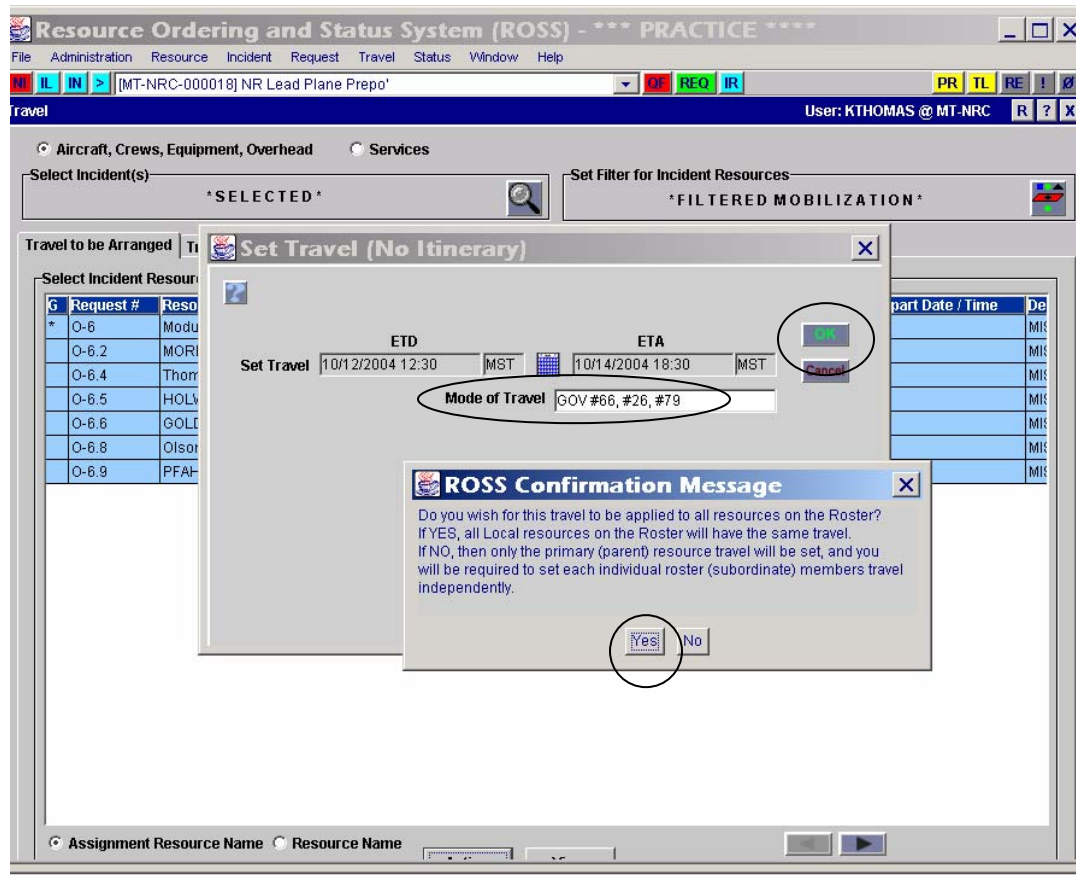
Resource Ordering and Status System (ROSS) - *** PRACTICE ****

File Administration Resource Incident Request Travel Status Window Help

NI IL IN > [MT-NRC-000018] NR Lead Plane Prepo' QF REQ IR PR TL RE ! Ø

Travel User: KTHOMAS @ MT-NRC R ? X

Aircraft, Crews, Equipment, Overhead Services

Select Incident(s)
*SELECTED*

Set Filter for Incident Resources
*FILTERED MOBILIZATION*

Travel to be Arranged Tr

Select Incident Resour

| G | Request # | Reso | part Date / Time | De |
|---|---|---|---|---|
| * | O-6 | Modu | | MI |
| | O-6.2 | MORI | | MI |
| | O-6.4 | Thom | | MI |
| | O-6.5 | HOLV | | MI |
| | O-6.6 | GOLD | | MI |
| | O-6.8 | Olsor | | MI |
| | O-6.9 | PFAH | | MI |

Set Travel (No Itinerary)

?

ETD ETA
Set Travel 10/12/2004 12:30 MST 10/14/2004 18:30 MST

OK
Cancel

Mode of Travel GOV #66, #26, #79

ROSS Confirmation Message

Do you wish for this travel to be applied to all resources on the Roster?
If YES, all Local resources on the Roster will have the same travel.
If NO, then only the primary (parent) resource travel will be set, and you will be required to set each individual roster (subordinate) members travel independently.

Yes No

Assignment Resource Name Resource Name